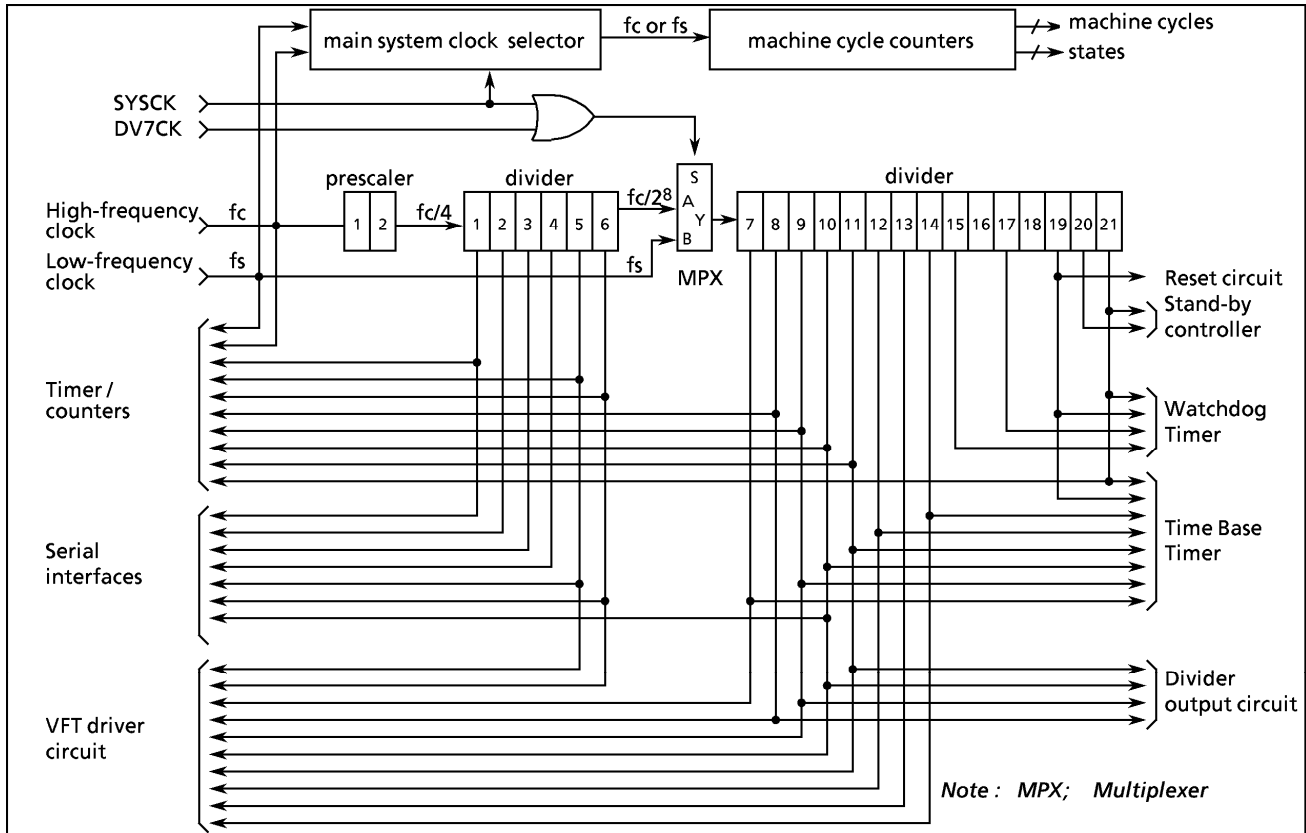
main system clock selector

fc or fs

machine cycle counters

machine cycles

states

SYSCK

DV7CK

prescaler

divider

divider

High-frequency clock

fc

1

2

fc/4

1

2

3

4

5

6

fc/$2^8$

S

A

Y

B

7

8

9

10

11

12

13

14

15

16

17

18

19

20

21

Low-frequency clock

fs

fs

MPX

Reset circuit

Stand-by controller

Timer / counters

Watchdog Timer

Serial interfaces

Time Base Timer

VFT driver circuit

Divider output circuit

Note : MPX; Multiplexer